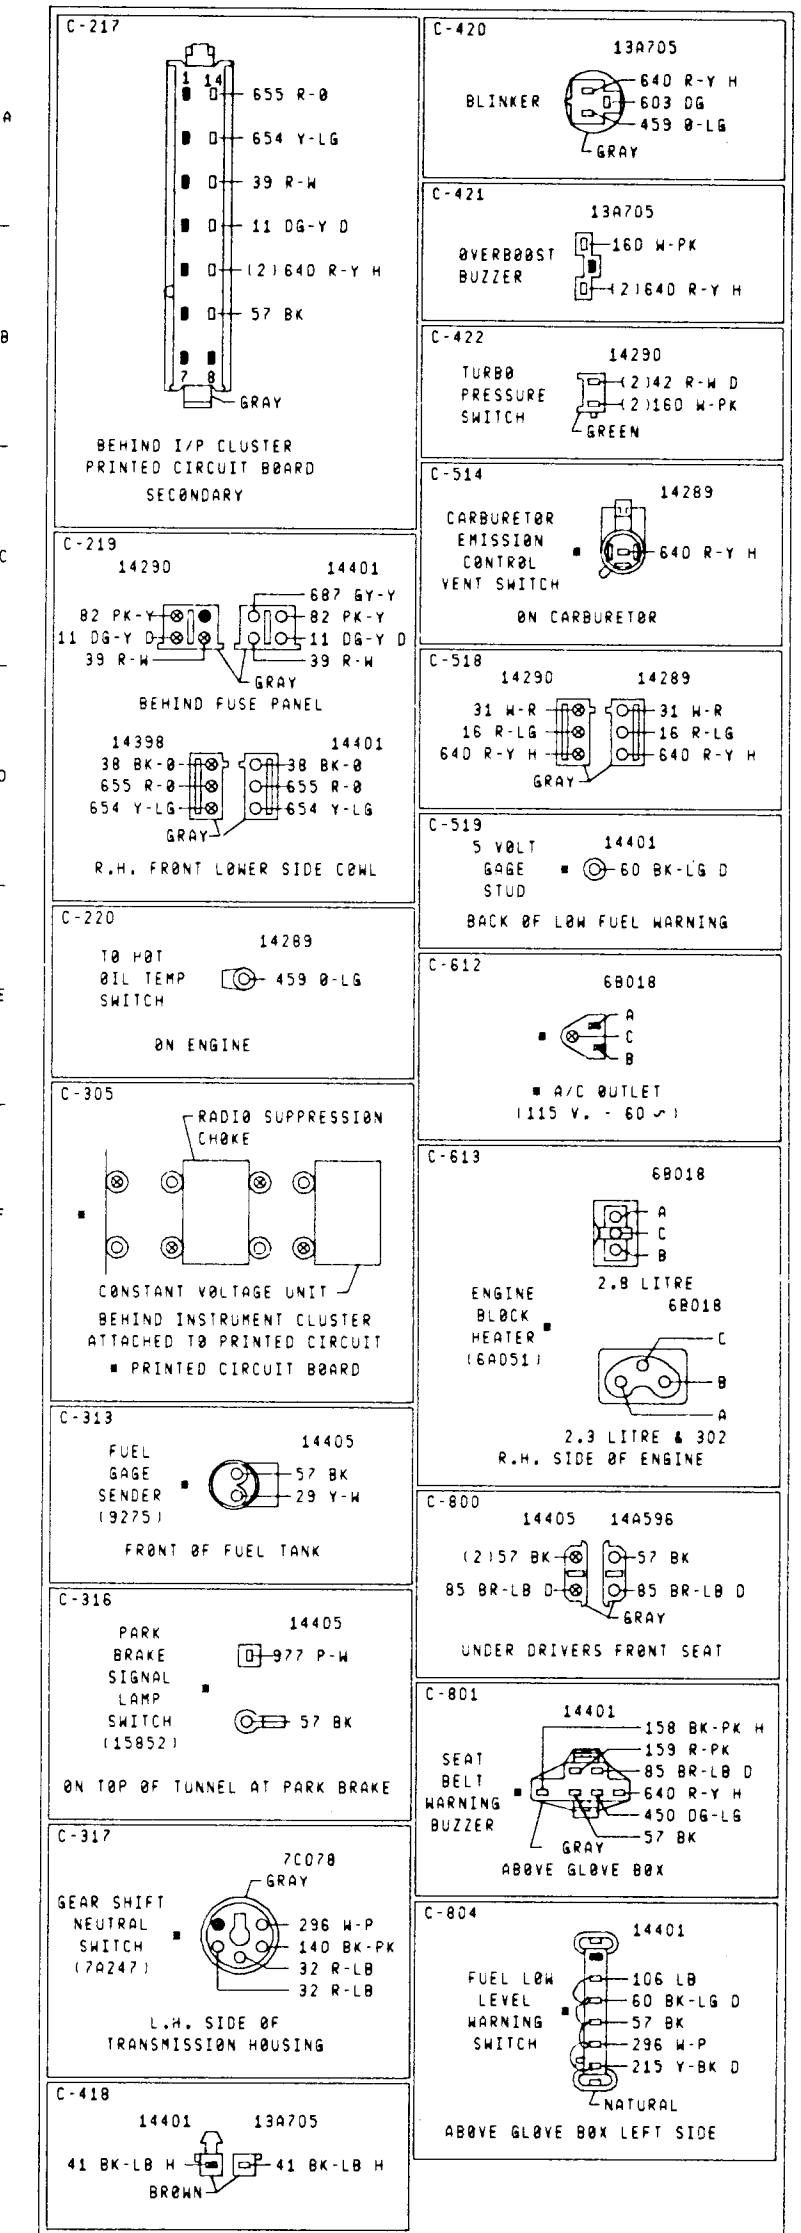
A

B

C

D

E

F

C-217
1 14
655 R-O
654 Y-LG
39 R-W
11 DG-Y D
(2) 640 R-Y H
57 BK
7 8
GRAY
BEHIND I/P CLUSTER PRINTED CIRCUIT BOARD
SECONDARY

C-219
14290 14401
687 GY-Y
82 PK-Y 82 PK-Y
11 DG-Y D 11 DG-Y D
39 R-W 39 R-W
GRAY
BEHIND FUSE PANEL
14398 14401
38 BK-O 38 BK-O
655 R-O 655 R-O
654 Y-LG 654 Y-LG
GRAY
R.H. FRONT LOWER SIDE COWL

C-220
14289
TO HOT OIL TEMP SWITCH
459 O-LG
ON ENGINE

C-305
RADIO SUPPRESSION CHOKE
■
CONSTANT VOLTAGE UNIT
BEHIND INSTRUMENT CLUSTER ATTACHED TO PRINTED CIRCUIT
■ PRINTED CIRCUIT BOARD

C-313
14405
FUEL GAGE SENDER (9275)
■
57 BK
29 Y-W
FRONT OF FUEL TANK

C-316
14405
PARK BRAKE SIGNAL LAMP SWITCH (15852)
■
977 P-W
57 BK
ON TOP OF TUNNEL AT PARK BRAKE

C-317
7C078
GRAY
GEAR SHIFT NEUTRAL SWITCH (7A247)
■
296 W-P
140 BK-PK
32 R-LB
32 R-LB
L.H. SIDE OF TRANSMISSION HOUSING

C-418
14401 13A705
41 BK-LB H 41 BK-LB H
BROWN

C-420
13A705
BLINKER
640 R-Y H
603 DG
459 O-LG
GRAY

C-421
13A705
OVERBOOST BUZZER
160 W-PK
(2) 640 R-Y H

C-422
14290
TURBO PRESSURE SWITCH
(2) 42 R-W D
(2) 160 W-PK
GREEN

C-514
14289
CARBURETOR EMISSION CONTROL VENT SWITCH
■
640 R-Y H
ON CARBURETOR

C-518
14290 14289
31 W-R 31 W-R
16 R-LG 16 R-LG
640 R-Y H 640 R-Y H
GRAY

C-519
14401
5 VOLT GAGE STUD
■
60 BK-LG D
BACK OF LOW FUEL WARNING

C-612
6B018
■
A
C
B
■ A/C OUTLET (115 V. - 60 ∼)

C-613
6B018
A
C
B
2.8 LITRE
ENGINE BLOCK HEATER (6A051)
■
6B018
C
B
A
2.3 LITRE & 302
R.H. SIDE OF ENGINE

C-800
14405 14A596
(2) 57 BK 57 BK
85 BR-LB D 85 BR-LB D
GRAY
UNDER DRIVERS FRONT SEAT

C-801
14401
SEAT BELT WARNING BUZZER
■
158 BK-PK H
159 R-PK
85 BR-LB D
640 R-Y H
450 DG-LG
57 BK
GRAY
ABOVE GLOVE BOX

C-804
14401
FUEL LOW LEVEL WARNING SWITCH
■
106 LB
60 BK-LG D
57 BK
296 W-P
215 Y-BK D
NATURAL
ABOVE GLOVE BOX LEFT SIDE